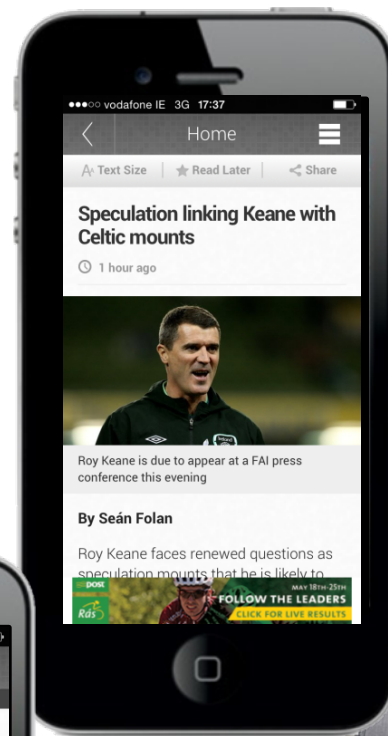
●●●○○ vodafone IE 3G 17:37

Home

Text Size | Read Later | Share

Speculation linking Keane with Celtic mounts

1 hour ago

Roy Keane is due to appear at a FAI press conference this evening

By Seán Folan

Roy Keane faces renewed questions as speculation mounts that he is likely to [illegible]

POST Rás MAY 18TH-25TH FOLLOW THE LEADERS CLICK FOR LIVE RESULTS